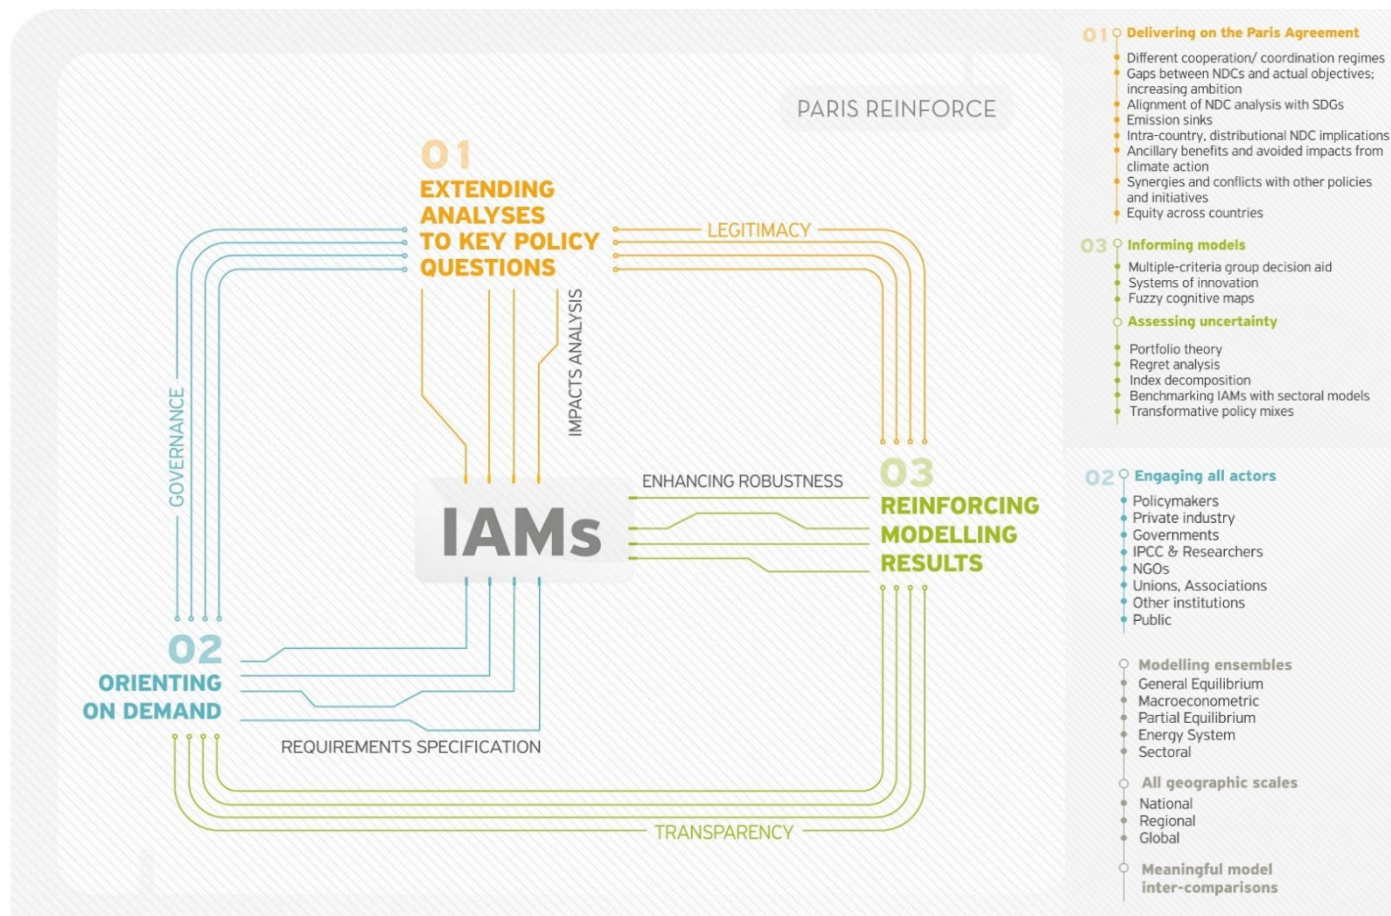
PARIS REINFORCE

01
EXTENDING ANALYSES TO KEY POLICY QUESTIONS

LEGITIMACY

IMPACTS ANALYSIS

GOVERNANCE

IAMs

ENHANCING ROBUSTNESS

03
REINFORCING MODELLING RESULTS

02
ORIENTING ON DEMAND

REQUIREMENTS SPECIFICATION

TRANSPARENCY

01 Delivering on the Paris Agreement
Different cooperation/ coordination regimes
Gaps between NDCs and actual objectives; increasing ambition
Alignment of NDC analysis with SDGs
Emission sinks
Intra-country, distributional NDC implications
Ancillary benefits and avoided impacts from climate action
Synergies and conflicts with other policies and initiatives
Equity across countries

03 Informing models
Multiple-criteria group decision aid
Systems of innovation
Fuzzy cognitive maps
Assessing uncertainty
Portfolio theory
Regret analysis
Index decomposition
Benchmarking IAMs with sectoral models
Transformative policy mixes

02 Engaging all actors
Policymakers
Private industry
Governments
IPCC & Researchers
NGOs
Unions, Associations
Other institutions
Public

Modelling ensembles
General Equilibrium
Macroeconometric
Partial Equilibrium
Energy System
Sectoral
All geographic scales
National
Regional
Global
Meaningful model inter-comparisons